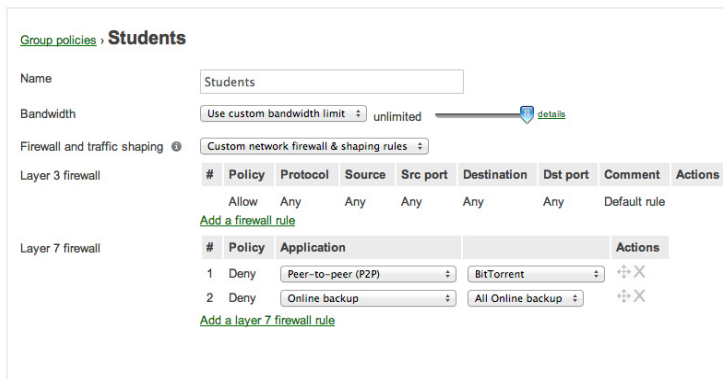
Group policies › Students

Name
Students

Bandwidth
Use custom bandwidth limit
unlimited
details

Firewall and traffic shaping
Custom network firewall & shaping rules

Layer 3 firewall

| # | Policy | Protocol | Source | Src port | Destination | Dst port | Comment | Actions |
|---|---|---|---|---|---|---|---|---|
| | Allow | Any | Any | Any | Any | Any | Default rule | |

Add a firewall rule

Layer 7 firewall

| # | Policy | Application | | Actions |
|---|---|---|---|---|
| 1 | Deny | Peer-to-peer (P2P) | BitTorrent | |
| 2 | Deny | Online backup | All Online backup | |

Add a layer 7 firewall rule